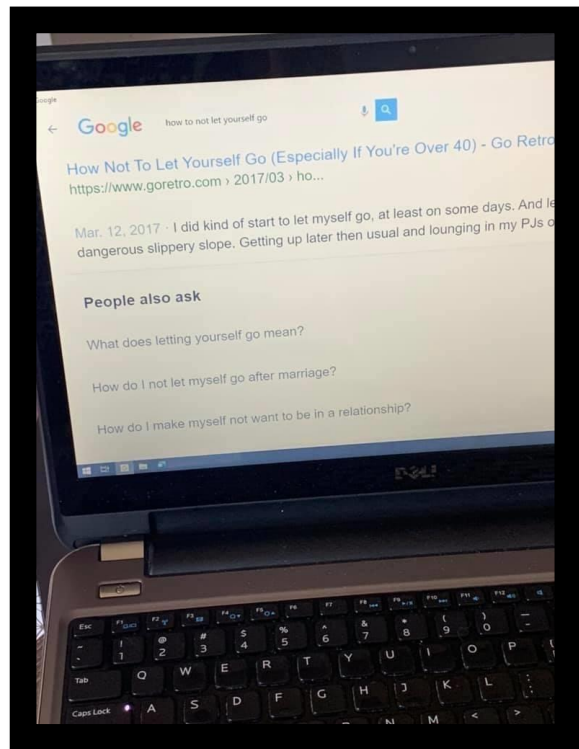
Google

Google how to not let yourself go

How Not To Let Yourself Go (Especially If You're Over 40) - Go Retro
https://www.goretro.com › 2017/03 › ho...

Mar. 12, 2017 · I did kind of start to let myself go, at least on some days. And le
dangerous slippery slope. Getting up later then usual and lounging in my PJs o

People also ask

What does letting yourself go mean?

How do I not let myself go after marriage?

How do I make myself not want to be in a relationship?

DELL

Esc F1 F2 F3 F4 F5 F6 F7 F8 F9 F10 F11 F12
~ ` ! 1 @ 2 # 3 $ 4 % 5 ^ 6 & 7 * 8 ( 9 ) 0 _ -
Tab Q W E R T Y U I O P
Caps Lock A S D F G H J K L
N M <